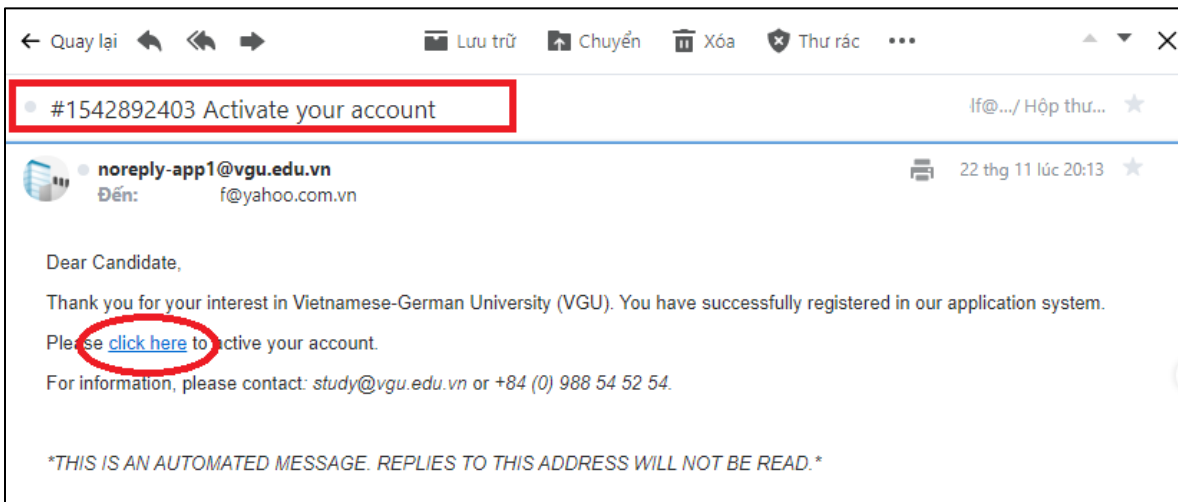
← Quay lại Lưu trữ Chuyển Xóa Thư rác •••

#1542892403 Activate your account

lf@.../ Hộp thư...

noreply-app1@vgu.edu.vn
Đến: f@yahoo.com.vn

22 thg 11 lúc 20:13

Dear Candidate,

Thank you for your interest in Vietnamese-German University (VGU). You have successfully registered in our application system.

Please click here to active your account.

For information, please contact: study@vgu.edu.vn or +84 (0) 988 54 52 54.

*THIS IS AN AUTOMATED MESSAGE. REPLIES TO THIS ADDRESS WILL NOT BE READ.*